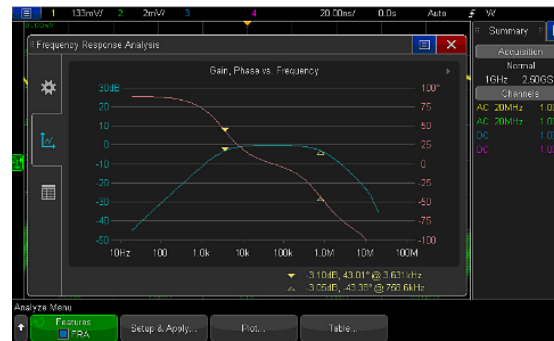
1 133mV/ 2 2mV/ 3 4 20.00ns/ 0.0s Auto W

Frequency Response Analysis

Gain, Phase vs. Frequency

30dB
20
10
0
-10
-20
-30
-40
-50

100°
75
50
25
0
-25
-50
-75
-100

10Hz 100 1.0k 10k 100k 1.0M 10M 100M

-3.10dB, 43.01° @ 3.631kHz
-3.05dB, -43.38° @ 760.6kHz

Summary
Acquisition
Normal
1GHz 2.50GS
Channels
AC 20MHz 1.0
AC 20MHz 1.0
DC 1.0
DC 1.0

Analyze Menu
Features
FRA
Setup & Apply...
Plot...
Table...